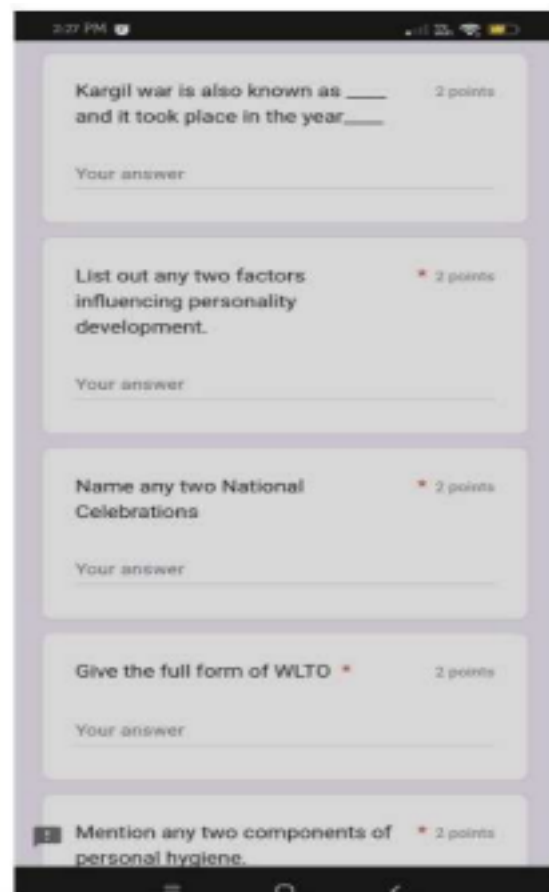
2:27 PM

Kargil war is also known as ____ and it took place in the year____ 2 points

Your answer

List out any two factors influencing personality development. * 2 points

Your answer

Name any two National Celebrations * 2 points

Your answer

Give the full form of WLTO * 2 points

Your answer

Mention any two components of personal hygiene. * 2 points